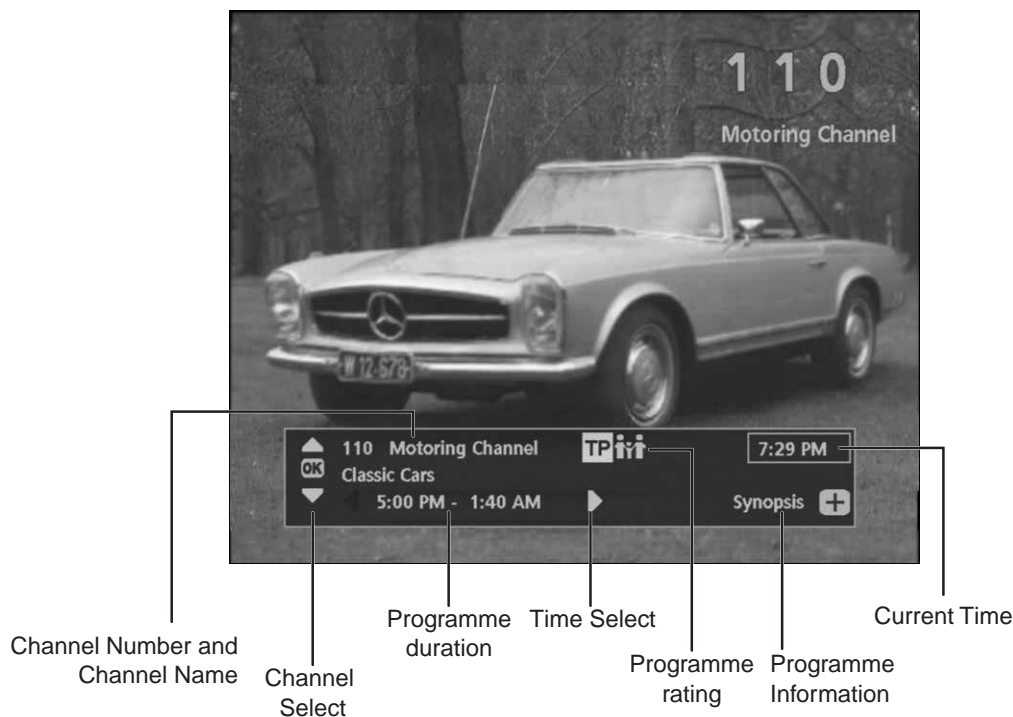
1 1 0
Motoring Channel

W 12-678

110 Motoring Channel
TP
7:29 PM
OK
Classic Cars
5:00 PM - 1:40 AM
Synopsis +

Channel Number and Channel Name
Channel Select
Programme duration
Time Select
Programme rating
Programme Information
Current Time